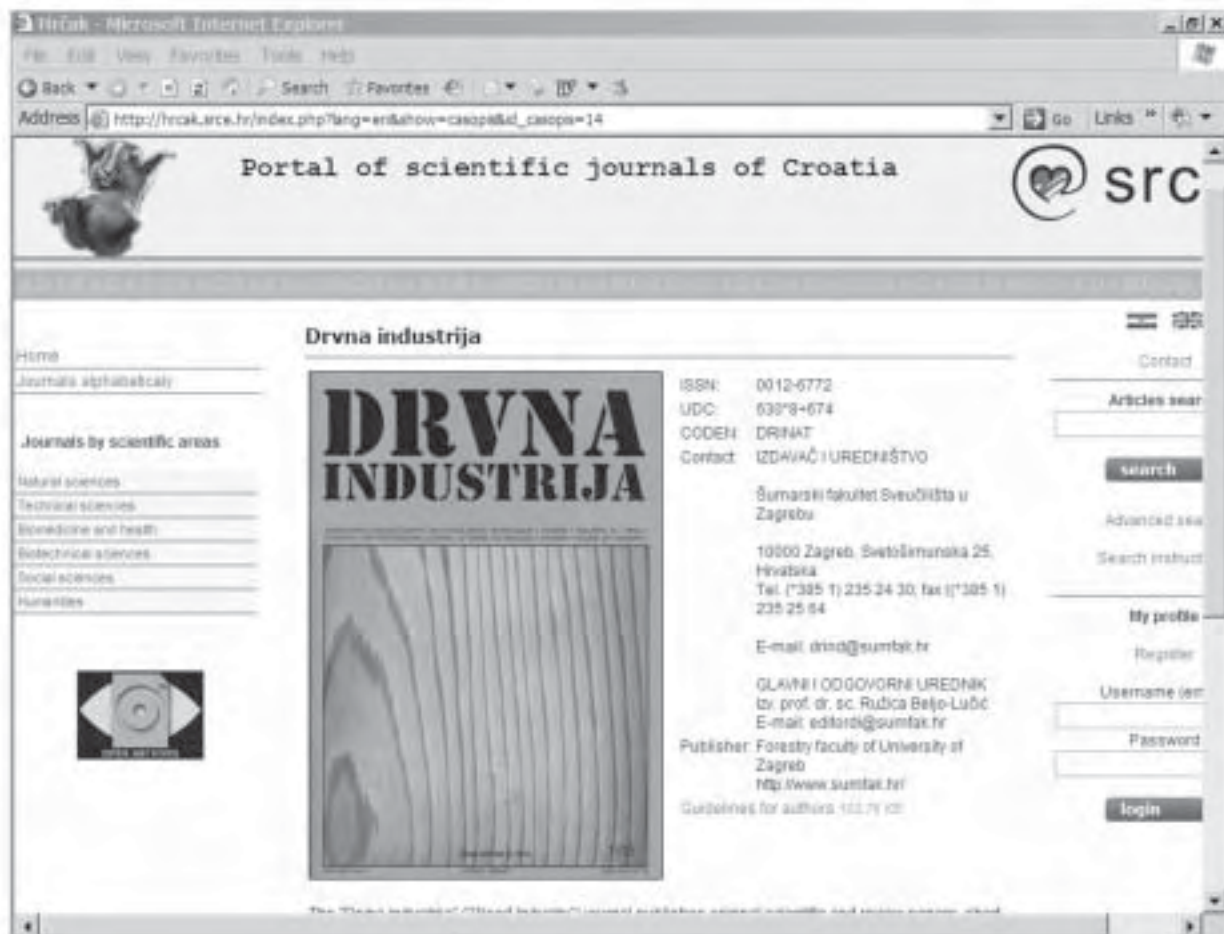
Hrčak - Microsoft Internet Explorer

File Edit View Favorites Tools Help

Back Search Favorites

Address http://hrcak.srce.hr/index.php?lang=en&show=casopis&id_casopis=14 Go Links

Portal of scientific journals of Croatia

srce

Home
Journals alphabetically

Journals by scientific areas

Natural sciences
Technical sciences
Biomedicine and health
Biotechnical sciences
Social sciences
Humanities

Drvna industrija

DRVNA INDUSTRIJA

ISSN: 0012-6772
UDC: 630*8+674
CODEN: DRINAT
Contact: IZDAVAČ I UREDNIŠTVO

Šumarski fakultet Sveučilišta u Zagrebu

10000 Zagreb, Svetošimunska 25, Hrvatska
Tel. (*385 1) 235 24 30; fax ((*385 1) 235 25 64

E-mail: drind@sumfak.hr

GLAVNI I ODGOVORNI UREDNIK
Izv. prof. dr. sc. Ružica Beljo-Lučić
E-mail: editordi@sumfak.hr

Publisher: Forestry faculty of University of Zagreb
http://www.sumfak.hr/

Guidelines for authors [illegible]

Contact

Articles sear

search

Advanced sea
Search instruct

My profile

Register

Username (em

Password

login

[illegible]